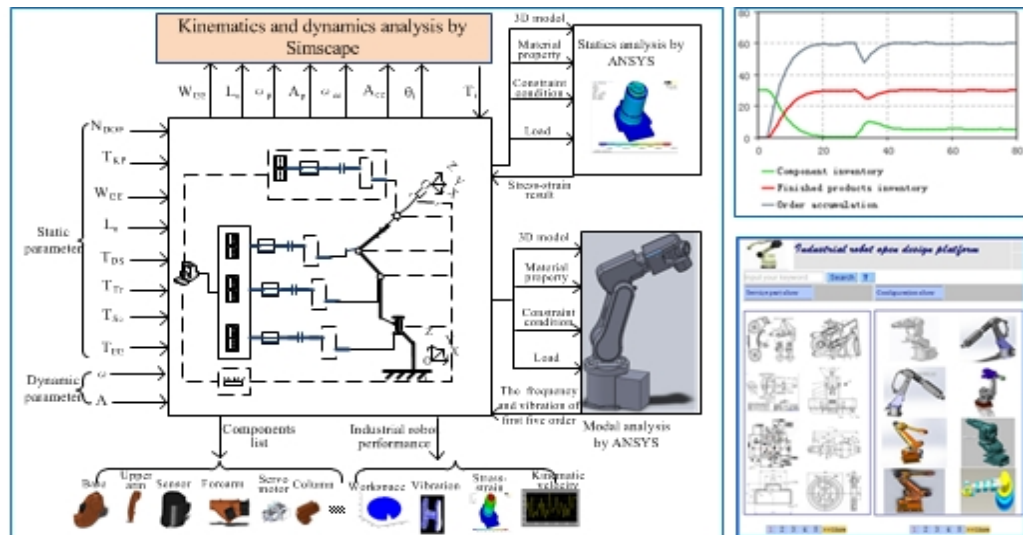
Kinematics and dynamics analysis by Simscape

$W_{EE}$ $L_s$ $\omega_p$ $A_p$ $\omega_{ee}$ $A_{ee}$ $\theta_i$ $T_i$

3D model

Material property

Constraint condition

Load

Statics analysis by ANSYS

Stress-strain result

$N_{DOF}$

$T_{RP}$

$W_{EE}$

$L_s$

$T_{DS}$

$T_{Tr}$

$T_{Sc}$

$T_{EU}$

Static parameter

Dynamic parameter

$\omega$

A

Z

X

3D model

Material property

Constraint conditions

Load

The frequency and vibration of first five order

Modal analysis by ANSYS

Components list

Industrial robot performance

Base

Upper arm

Sensor

Forearm

Servo motor

Column

Workspace

Vibration

Stress-strain

Kinematic velocity

60

40

20

0

0

20

40

60

80

Component inventory

Finished products inventory

Order accumulation

Industrial robot open design platform

Search

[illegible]

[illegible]